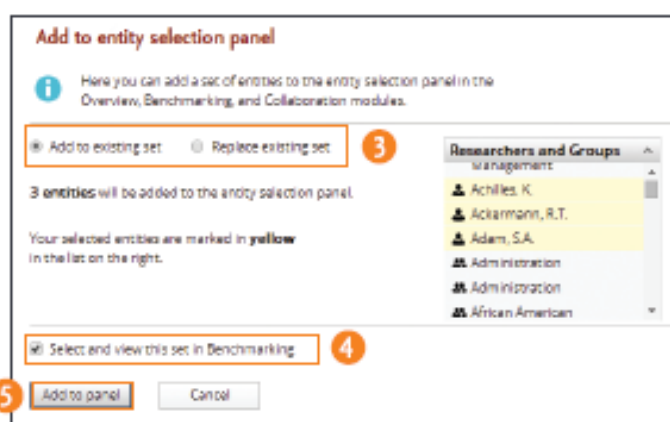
Add to entity selection panel

Here you can add a set of entities to the entity selection panel in the Overview, Benchmarking, and Collaboration modules.

Add to existing set
Replace existing set

3

3 entities will be added to the entity selection panel.

Your selected entities are marked in yellow in the list on the right.

Researchers and Groups

Management
Achilles, K.
Ackermann, R.T.
Adam, S.A.
Administration
Administration
African American

Select and view this set in Benchmarking

4

5

Add to panel
Cancel